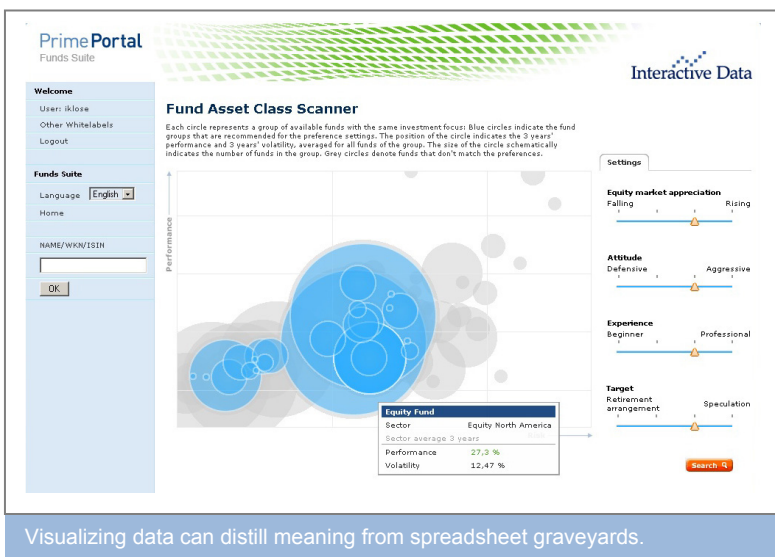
PrimePortal
Funds Suite

Interactive Data

Welcome
User: iklose
Other Whitelabels
Logout

Funds Suite
Language English
Home

NAME/WKN/ISIN

OK

Fund Asset Class Scanner

Each circle represents a group of available funds with the same investment focus: Blue circles indicate the fund groups that are recommended for the preference settings. The position of the circle indicates the 3 years' performance and 3 years' volatility, averaged for all funds of the group. The size of the circle schematically indicates the number of funds in the group. Grey circles denote funds that don't match the preferences.

Performance

Equity Fund

| Sector | Equity North America |
|---|---|
| Sector average 3 years | |
| Performance | 27,3 % |
| Volatility | 12,47 % |

Settings

Equity market appreciation
Falling Rising

Attitude
Defensive Aggressive

Experience
Beginner Professional

Target
Retirement arrangement Speculation

Search

Visualizing data can distill meaning from spreadsheet graveyards.